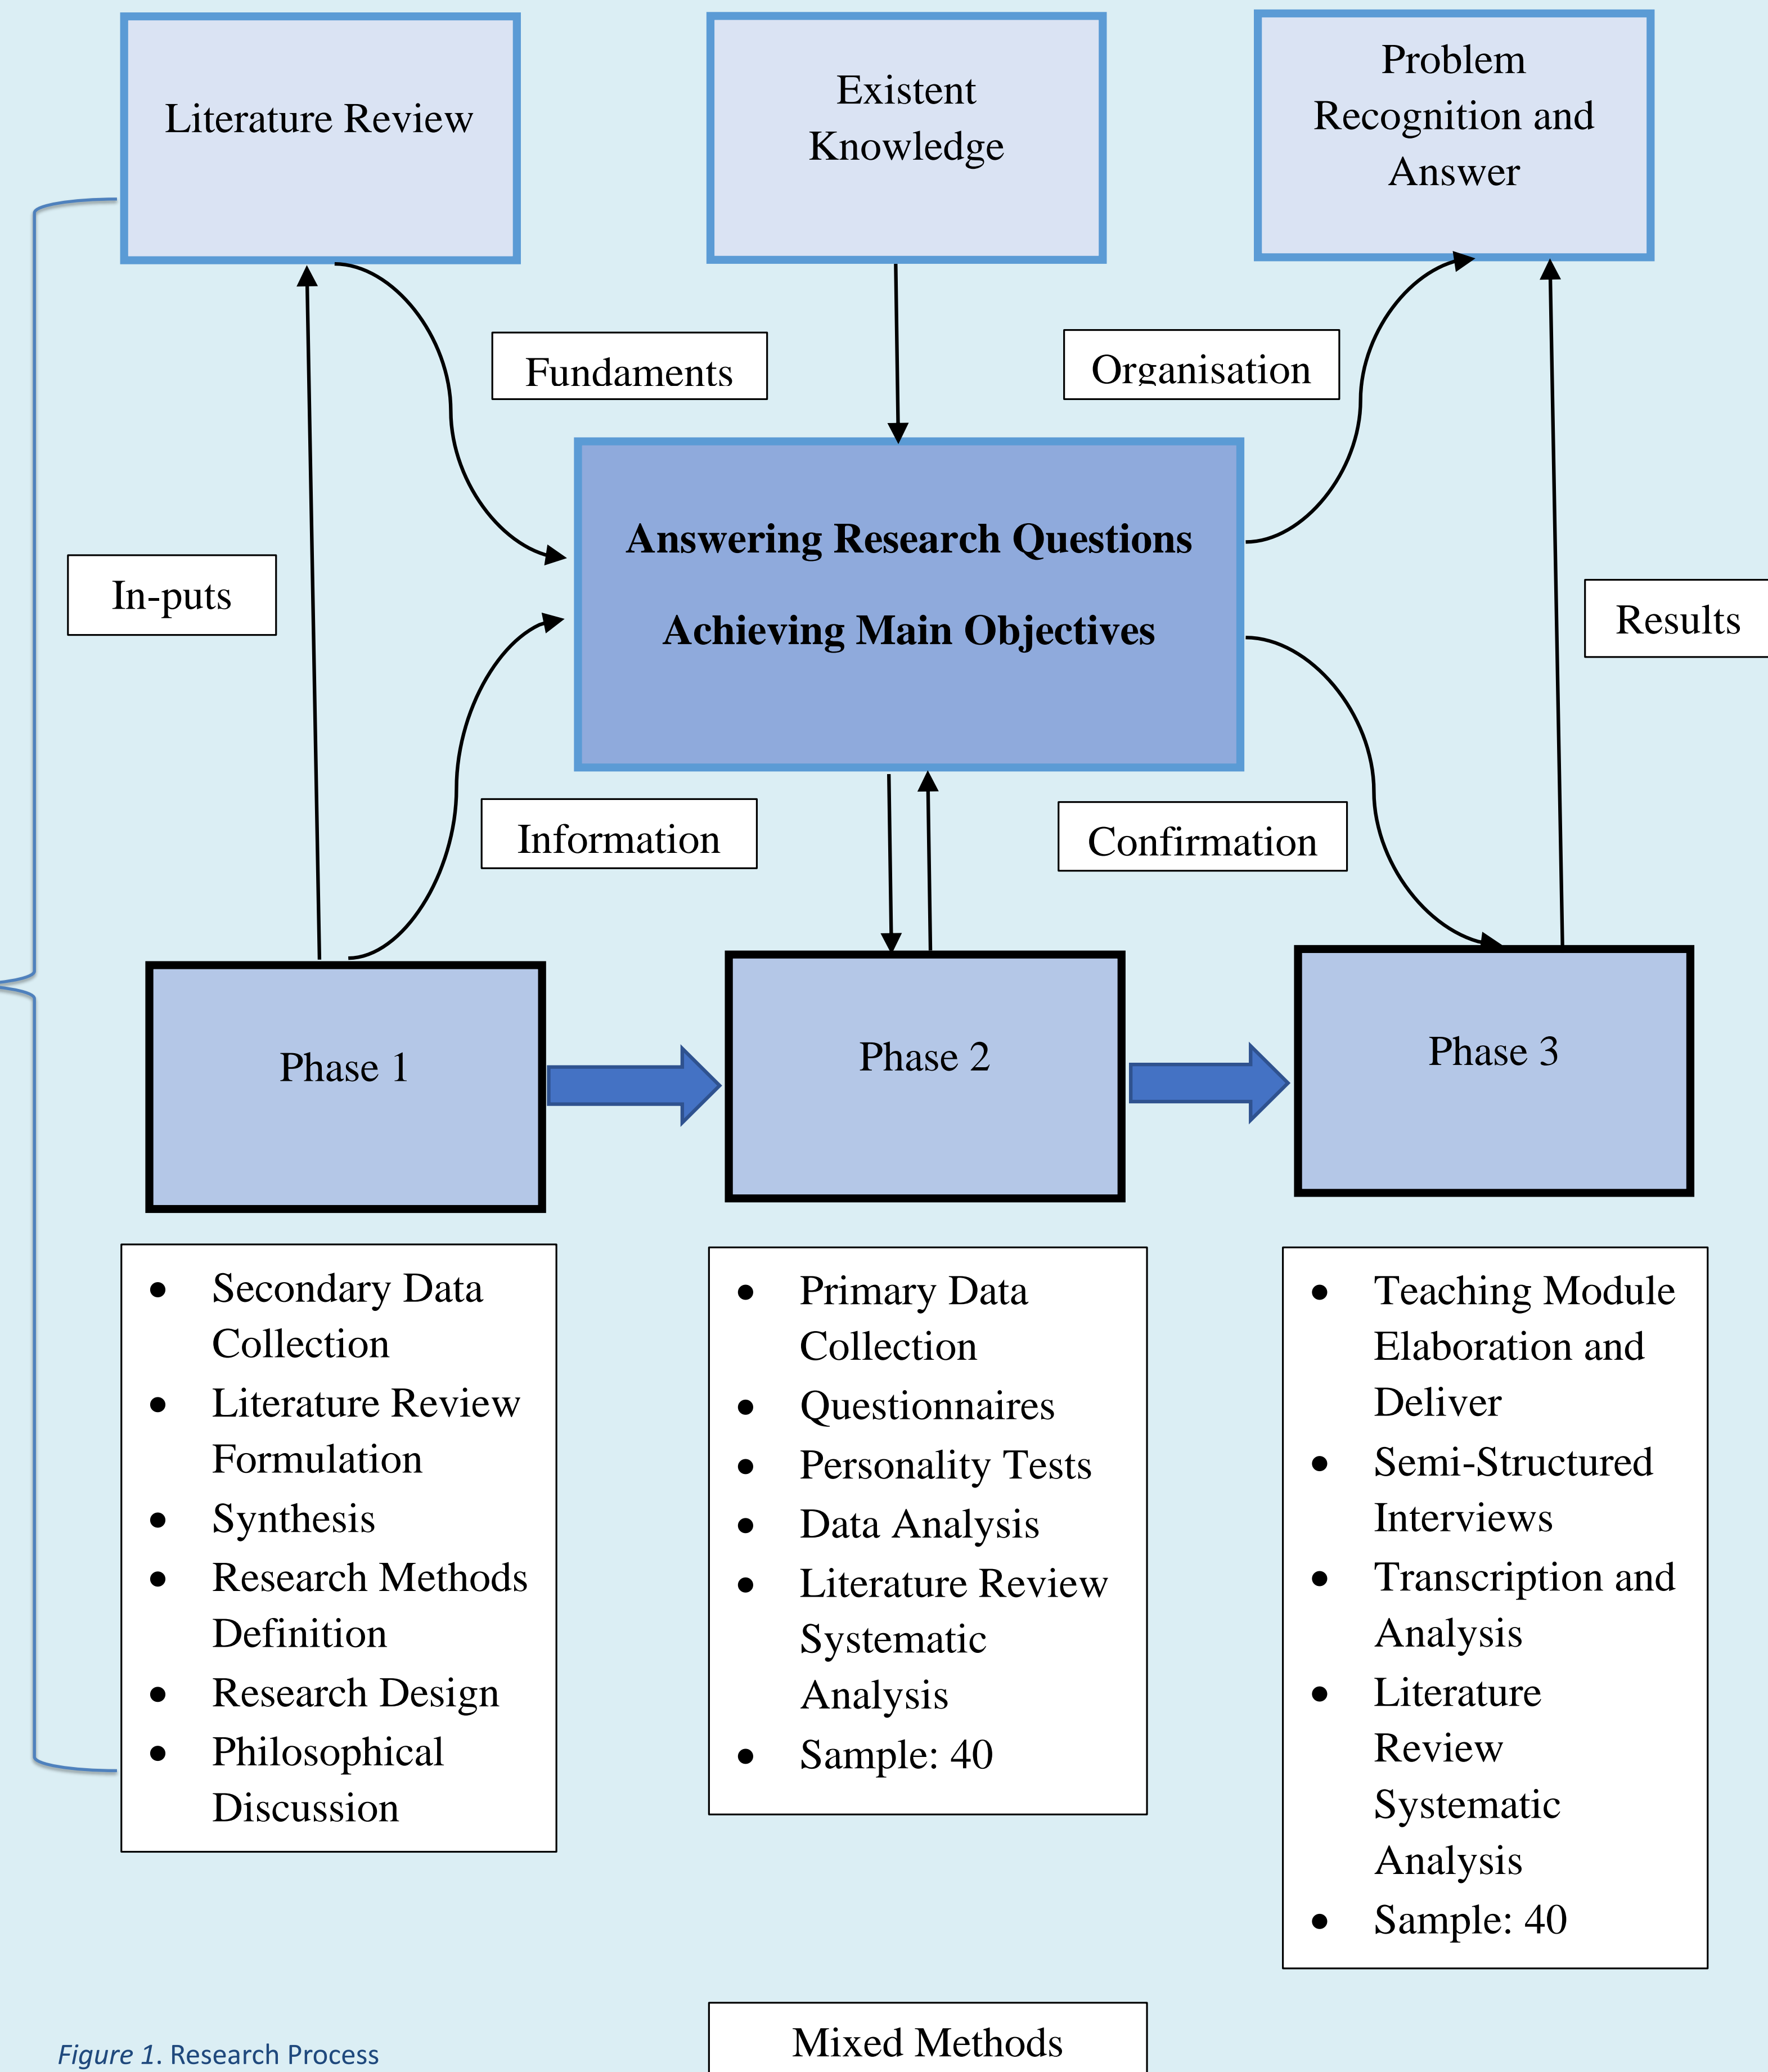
Literature Review

Existent Knowledge

Problem Recognition and Answer

Fundaments

Organisation

Answering Research Questions

Achieving Main Objectives

In-puts

Results

Information

Confirmation

Phase 1

Phase 2

Phase 3

- Secondary Data Collection
- Literature Review Formulation
- Synthesis
- Research Methods Definition
- Research Design
- Philosophical Discussion

- Primary Data Collection
- Questionnaires
- Personality Tests
- Data Analysis
- Literature Review Systematic Analysis
- Sample: 40

- Teaching Module Elaboration and Deliver
- Semi-Structured Interviews
- Transcription and Analysis
- Literature Review Systematic Analysis
- Sample: 40

Mixed Methods

*Figure 1*. Research Process